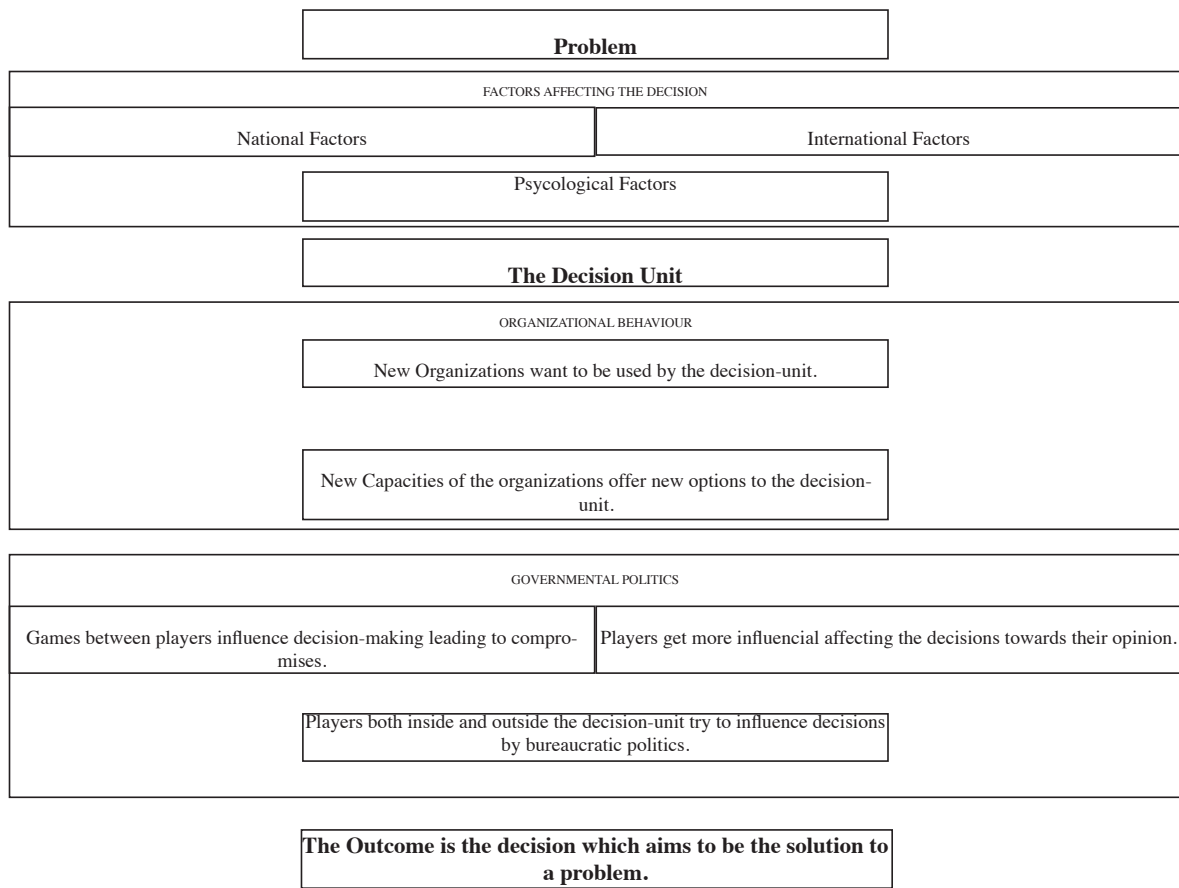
**Problem**

FACTORS AFFECTING THE DECISION

National Factors

International Factors

Psycological Factors

**The Decision Unit**

ORGANIZATIONAL BEHAVIOUR

New Organizations want to be used by the decision-unit.

New Capacities of the organizations offer new options to the decision-unit.

GOVERNMENTAL POLITICS

Games between players influence decision-making leading to compromises.

Players get more influencial affecting the decisions towards their opinion.

Players both inside and outside the decision-unit try to influence decisions by bureaucratic politics.

**The Outcome is the decision which aims to be the solution to a problem.**